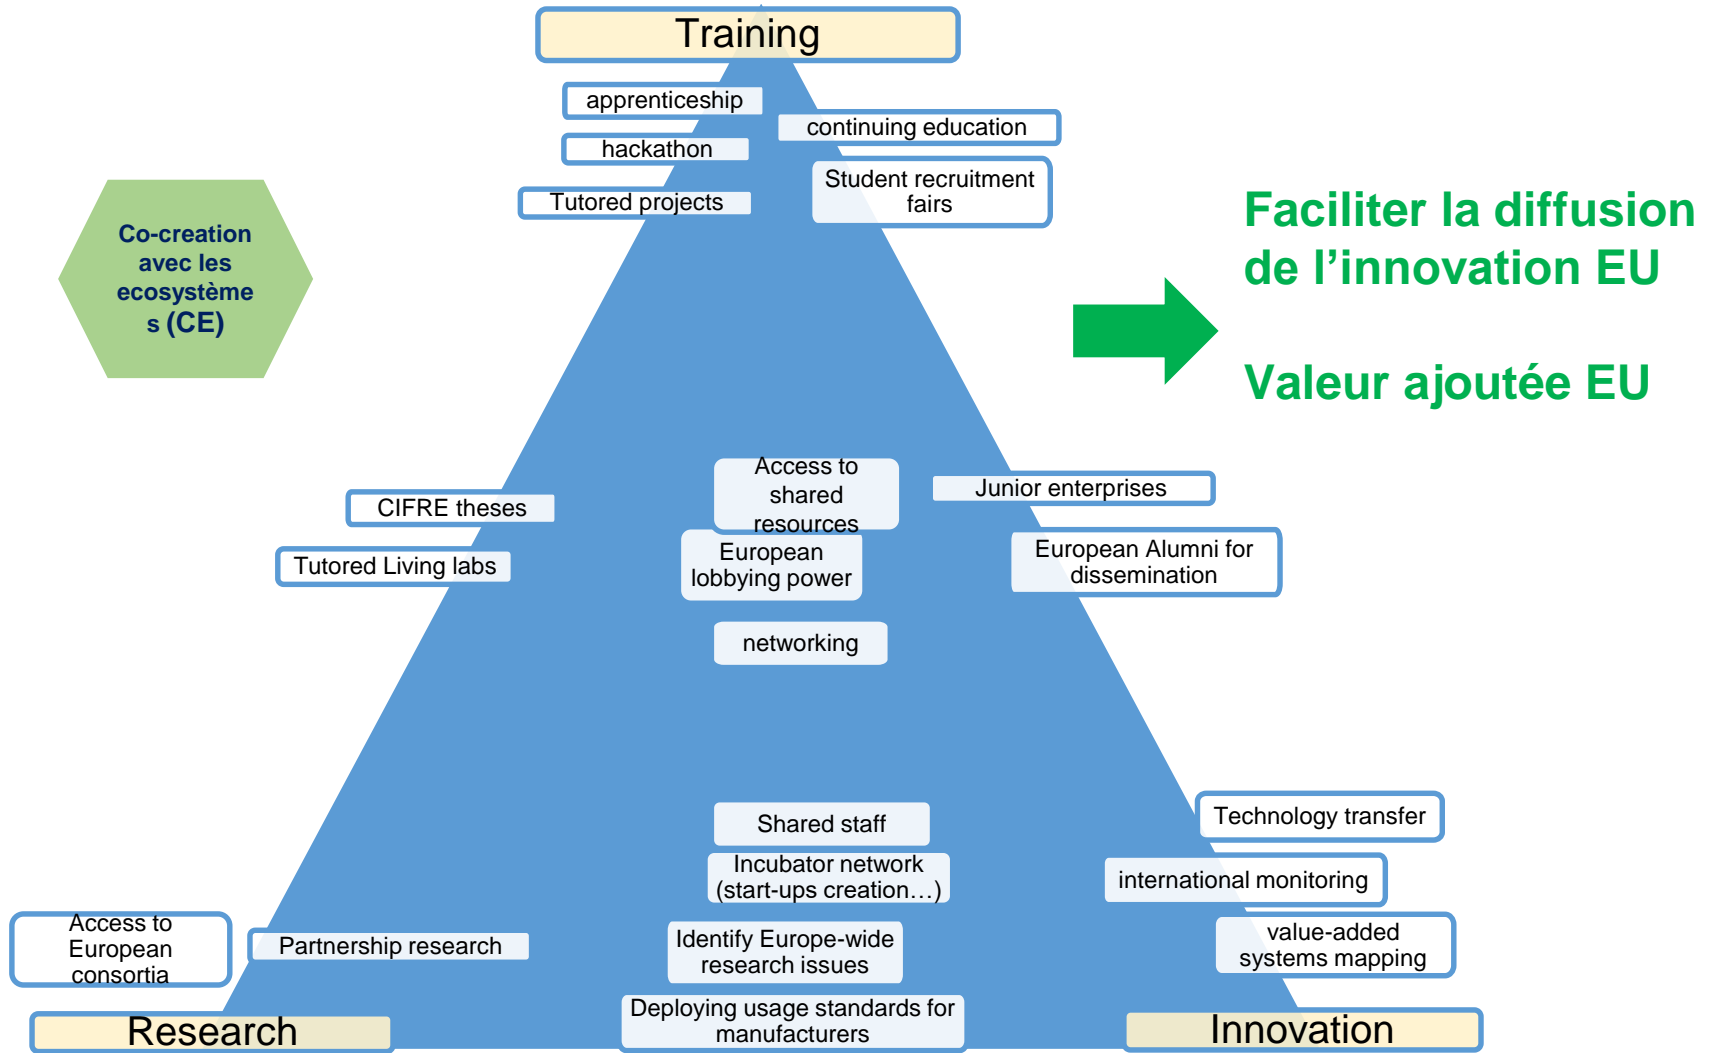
Training

apprenticeship

continuing education

hackathon

Student recruitment fairs

Tutored projects

Co-creation avec les ecosystème s (CE)

Faciliter la diffusion de l’innovation EU

Valeur ajoutée EU

Access to shared resources

Junior enterprises

CIFRE theses

European lobbying power

European Alumni for dissemination

Tutored Living labs

networking

Technology transfer

Shared staff

Incubator network (start-ups creation…)

international monitoring

Access to European consortia

Partnership research

Identify Europe-wide research issues

value-added systems mapping

Deploying usage standards for manufacturers

Research

Innovation